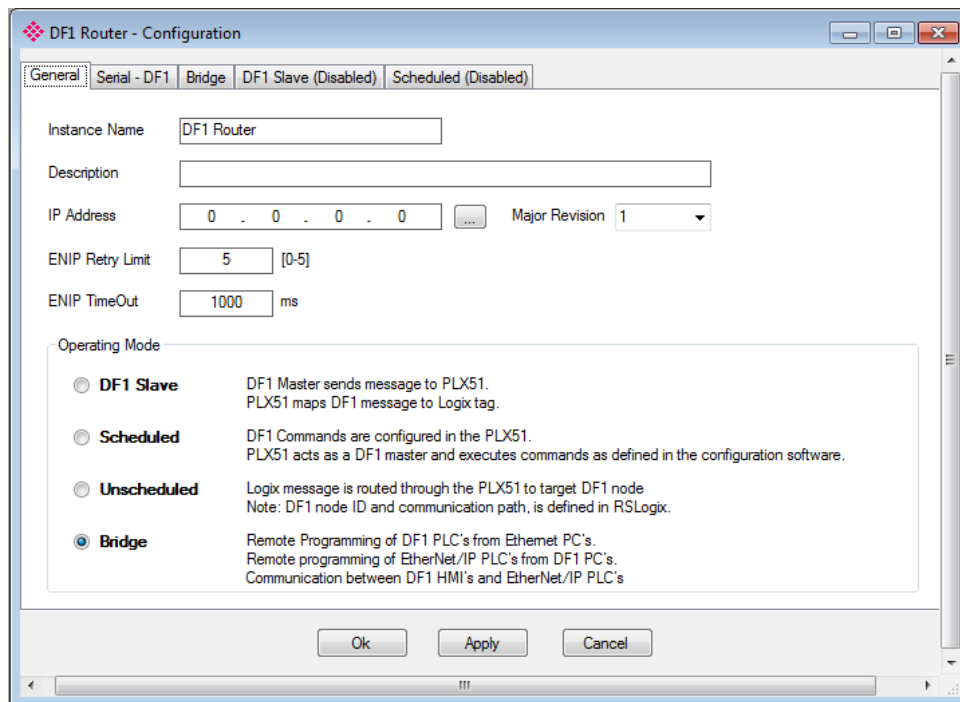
DF1 Router - Configuration

General | Serial - DF1 | Bridge | DF1 Slave (Disabled) | Scheduled (Disabled)

Instance Name DF1 Router

Description

IP Address 0 . 0 . 0 . 0 ... Major Revision 1

ENIP Retry Limit 5 [0-5]

ENIP TimeOut 1000 ms

Operating Mode

DF1 Slave DF1 Master sends message to PLX51. PLX51 maps DF1 message to Logix tag.

Scheduled DF1 Commands are configured in the PLX51. PLX51 acts as a DF1 master and executes commands as defined in the configuration software.

Unscheduled Logix message is routed through the PLX51 to target DF1 node Note: DF1 node ID and communication path, is defined in RSLogix.

Bridge Remote Programming of DF1 PLC's from Ethernet PC's. Remote programming of EtherNet/IP PLC's from DF1 PC's. Communication between DF1 HMI's and EtherNet/IP PLC's

Ok Apply Cancel